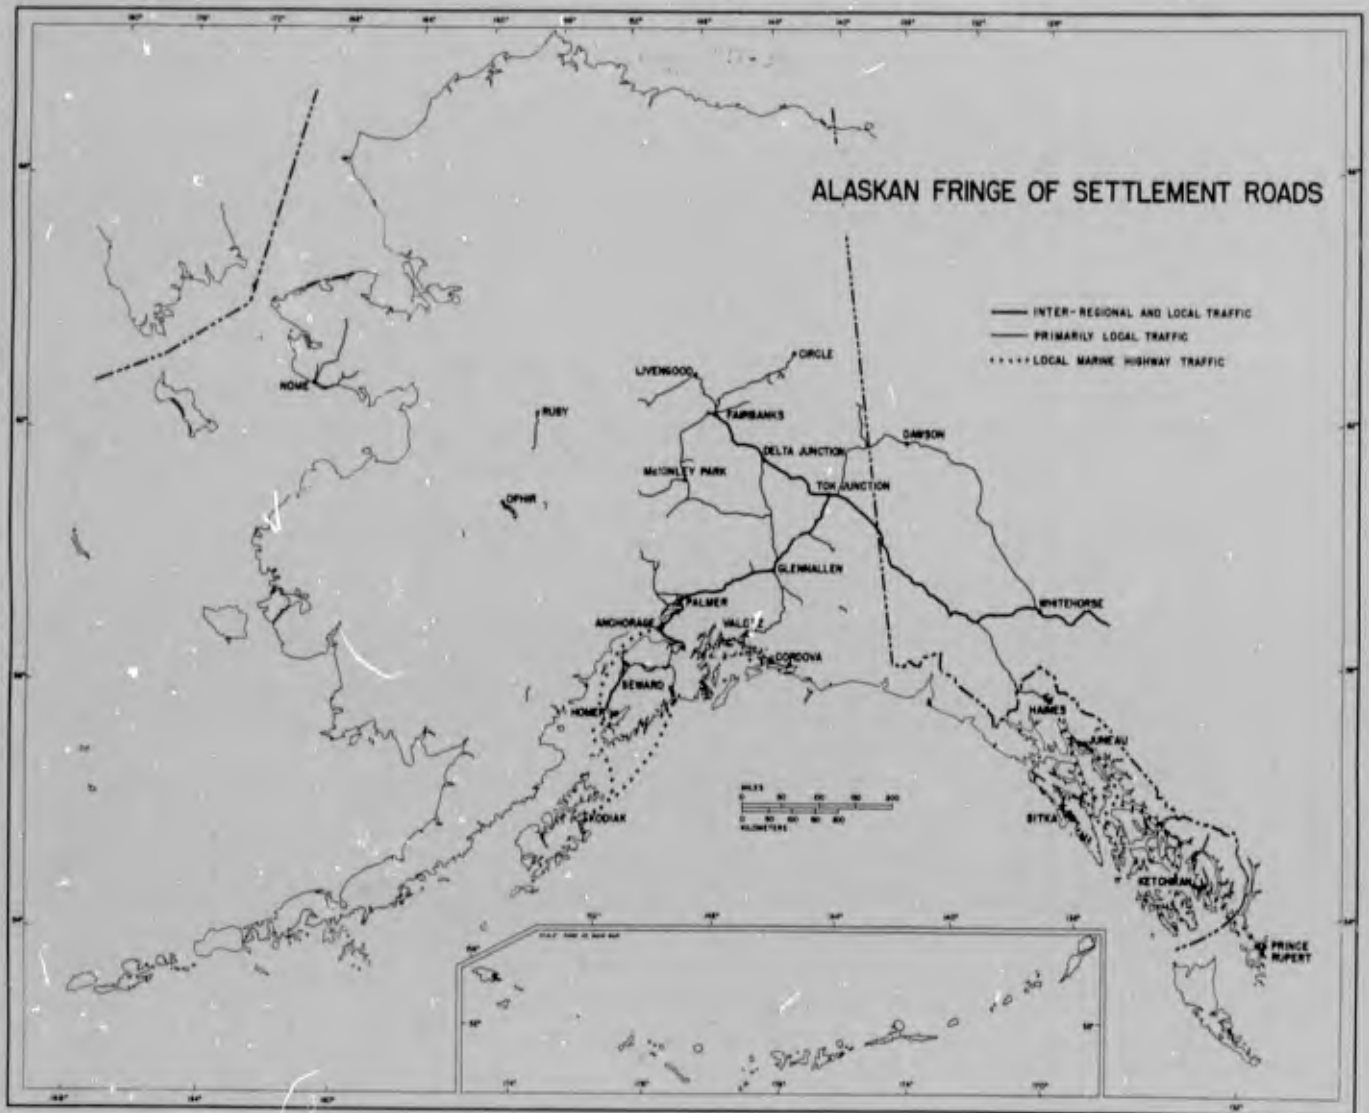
ALASKAN FRINGE OF SETTLEMENT ROADS

INTER-REGIONAL AND LOCAL TRAFFIC
PRIMARILY LOCAL TRAFFIC
LOCAL MARINE HIGHWAY TRAFFIC

CIRCLE
LIVENGOOD
FAIRBANKS
DELTA JUNCTION
DAWSON
McKINLEY PARK
TOK JUNCTION
NOME
RUBY
OPHIR
GLENNALLEN
WHITEHORSE
PALMER
ANCHORAGE
VALDEZ
CORDOVA
SEWARD
HOMER
KODIAK
HAINES
JUNEAU
SITKA
KETCHIKAN
PRINCE RUPERT

MILES
KILOMETERS